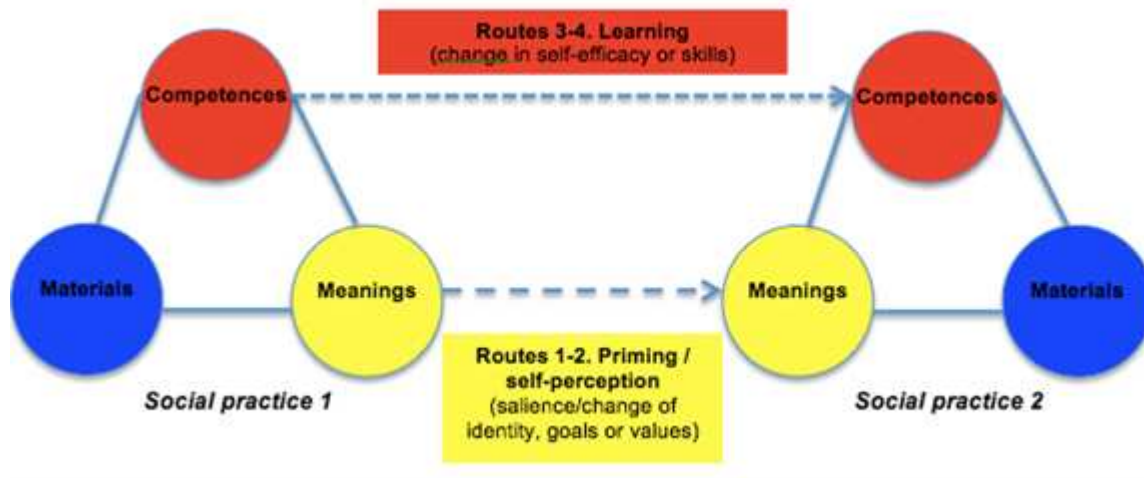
Routes 3-4. Learning
(change in self-efficacy or skills)

Competences

Competences

Materials

Meanings

Meanings

Materials

Routes 1-2. Priming / self-perception
(salience/change of identity, goals or values)

Social practice 1

Social practice 2